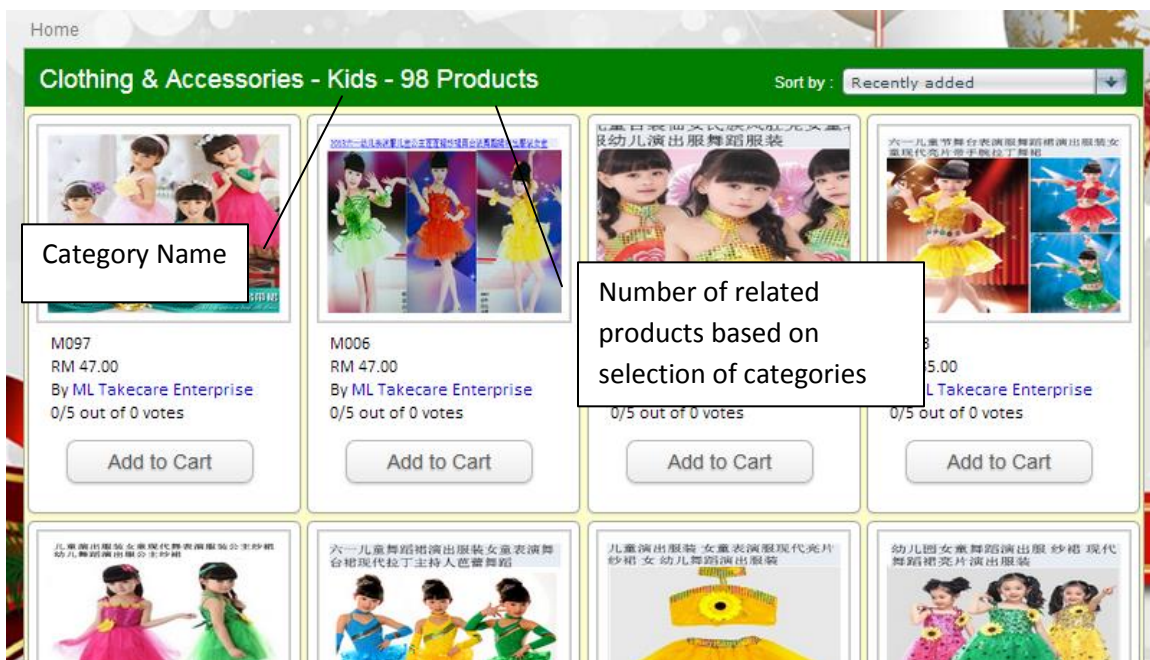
Home

Clothing & Accessories - Kids - 98 Products

Sort by : Recently added

Category Name

Number of related products based on selection of categories

M097
RM 47.00
By ML Takecare Enterprise
0/5 out of 0 votes
Add to Cart

M006
RM 47.00
By ML Takecare Enterprise
0/5 out of 0 votes
Add to Cart

0/5 out of 0 votes
Add to Cart

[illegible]3
RM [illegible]5.00
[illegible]L Takecare Enterprise
0/5 out of 0 votes
Add to Cart